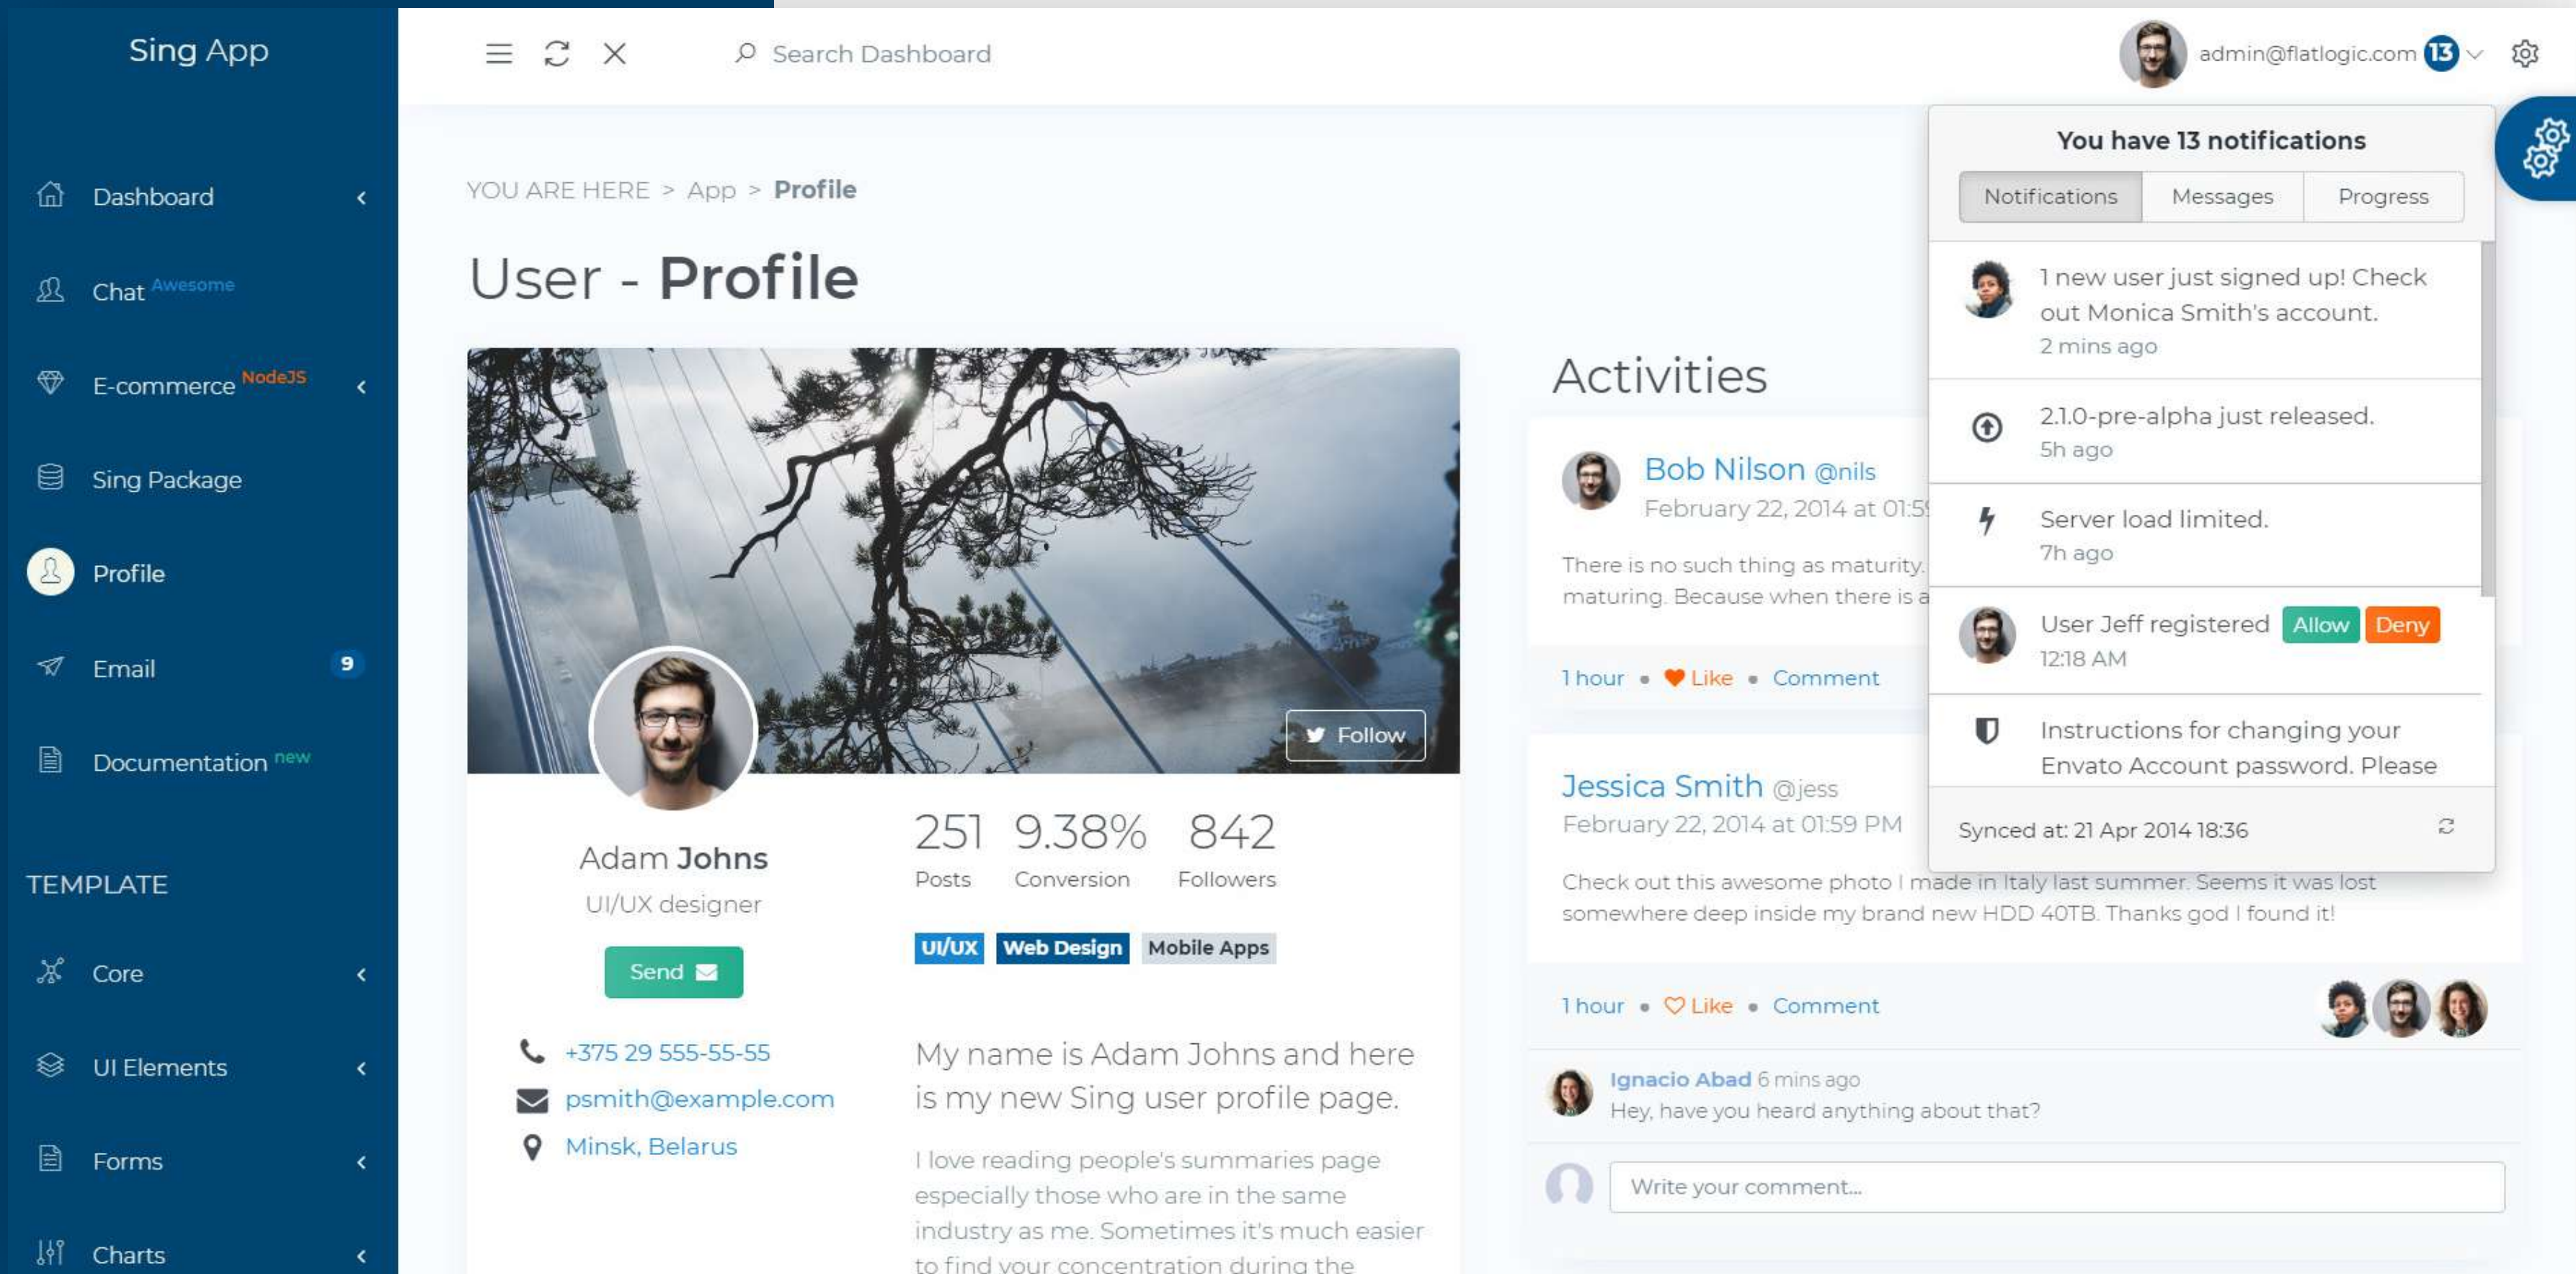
Sing App

Dashboard

Chat Awesome

E-commerce NodeJS

Sing Package

Profile

Email 9

Documentation new

TEMPLATE

Core

UI Elements

Forms

Charts

Search Dashboard

admin@flatlogic.com 13

YOU ARE HERE > App > Profile

User - Profile

Follow

Adam Johns

UI/UX designer

Send

+375 29 555-55-55

psmith@example.com

Minsk, Belarus

251 Posts

9.38% Conversion

842 Followers

UI/UX Web Design Mobile Apps

My name is Adam Johns and here is my new Sing user profile page.

I love reading people's summaries page especially those who are in the same industry as me. Sometimes it's much easier to find your concentration during the

Activities

Bob Nilson @nils

February 22, 2014 at 01:5

There is no such thing as maturity. maturing. Because when there is a

1 hour • Like • Comment

Jessica Smith @jess

February 22, 2014 at 01:59 PM

Check out this awesome photo I made in Italy last summer. Seems it was lost somewhere deep inside my brand new HDD 40TB. Thanks god I found it!

1 hour • Like • Comment

Ignacio Abad 6 mins ago

Hey, have you heard anything about that?

Write your comment...

You have 13 notifications

Notifications | Messages | Progress

1 new user just signed up! Check out Monica Smith's account.
2 mins ago

2.1.0-pre-alpha just released.
5h ago

Server load limited.
7h ago

User Jeff registered Allow Deny
12:18 AM

Instructions for changing your Envato Account password. Please

Synced at: 21 Apr 2014 18:36